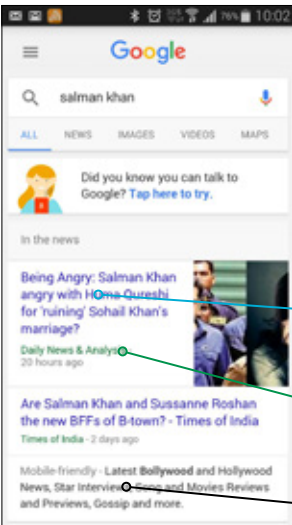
76% 10:02

Google

salman khan

ALL NEWS IMAGES VIDEOS MAPS

Did you know you can talk to Google? Tap here to try.

In the news

Being Angry: Salman Khan angry with Huma Qureshi for 'ruining' Sohail Khan's marriage?

Daily News & Analysis

20 hours ago

Are Salman Khan and Susanne Roshan the new BFFs of B-town? - Times of India

Times of India - 2 days ago

Mobile-friendly - Latest Bollywood and Hollywood News, Star Interviews, Song and Movies Reviews and Previews, Gossip and more.